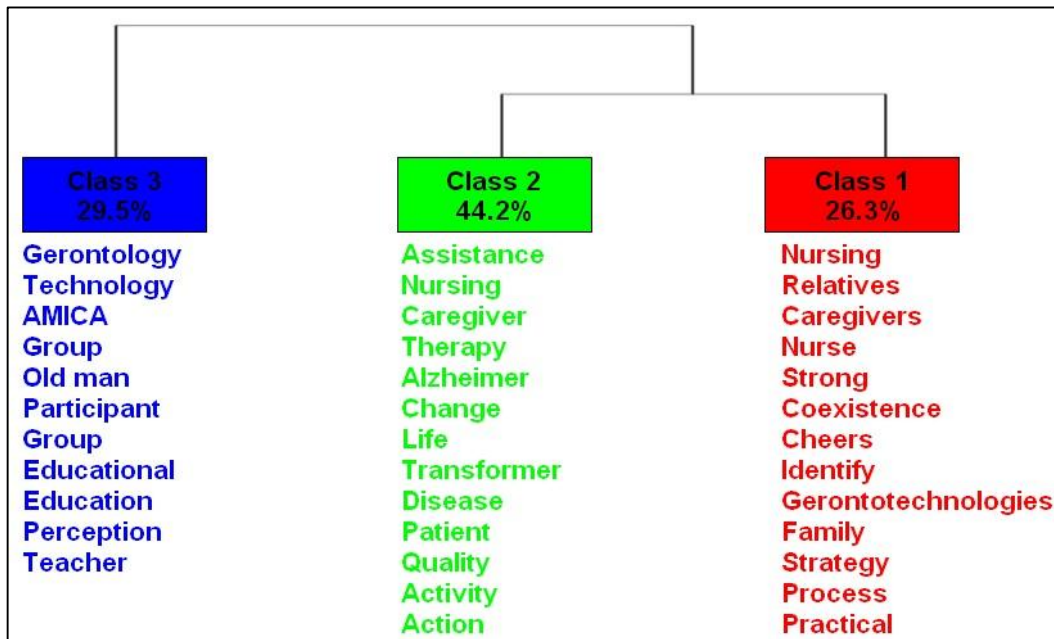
Class 3
29.5%

Gerontology
Technology
AMICA
Group
Old man
Participant
Group
Educational
Education
Perception
Teacher

Class 2
44.2%

Assistance
Nursing
Caregiver
Therapy
Alzheimer
Change
Life
Transformer
Disease
Patient
Quality
Activity
Action

Class 1
26.3%

Nursing
Relatives
Caregivers
Nurse
Strong
Coexistence
Cheers
Identify
Gerontotechnologies
Family
Strategy
Process
Practical